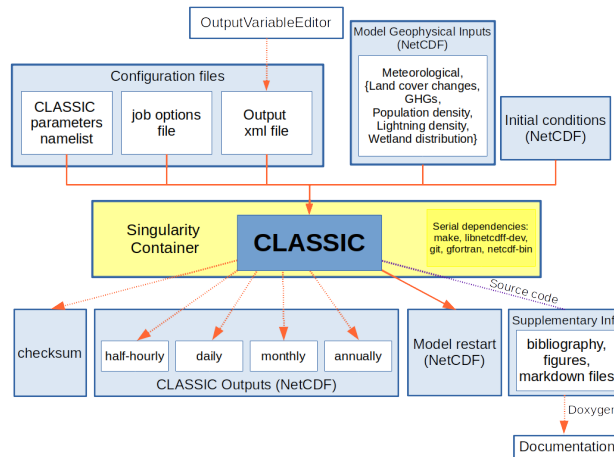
OutputVariableEditor

Model Geophysical Inputs (NetCDF)

Meteorological, {Land cover changes, GHGs, Population density, Lightning density, Wetland distribution}

Configuration files

CLASSIC parameters namelist

job options file

Output xml file

Initial conditions (NetCDF)

Singularity Container

CLASSIC

Serial dependencies: make, libnetcdff-dev, git, gfortran, netcdf-bin

Source code

checksum

half-hourly

daily

monthly

annually

CLASSIC Outputs (NetCDF)

Model restart (NetCDF)

Supplementary Inf

bibliography, figures, markdown files

Doxygen

Documentation